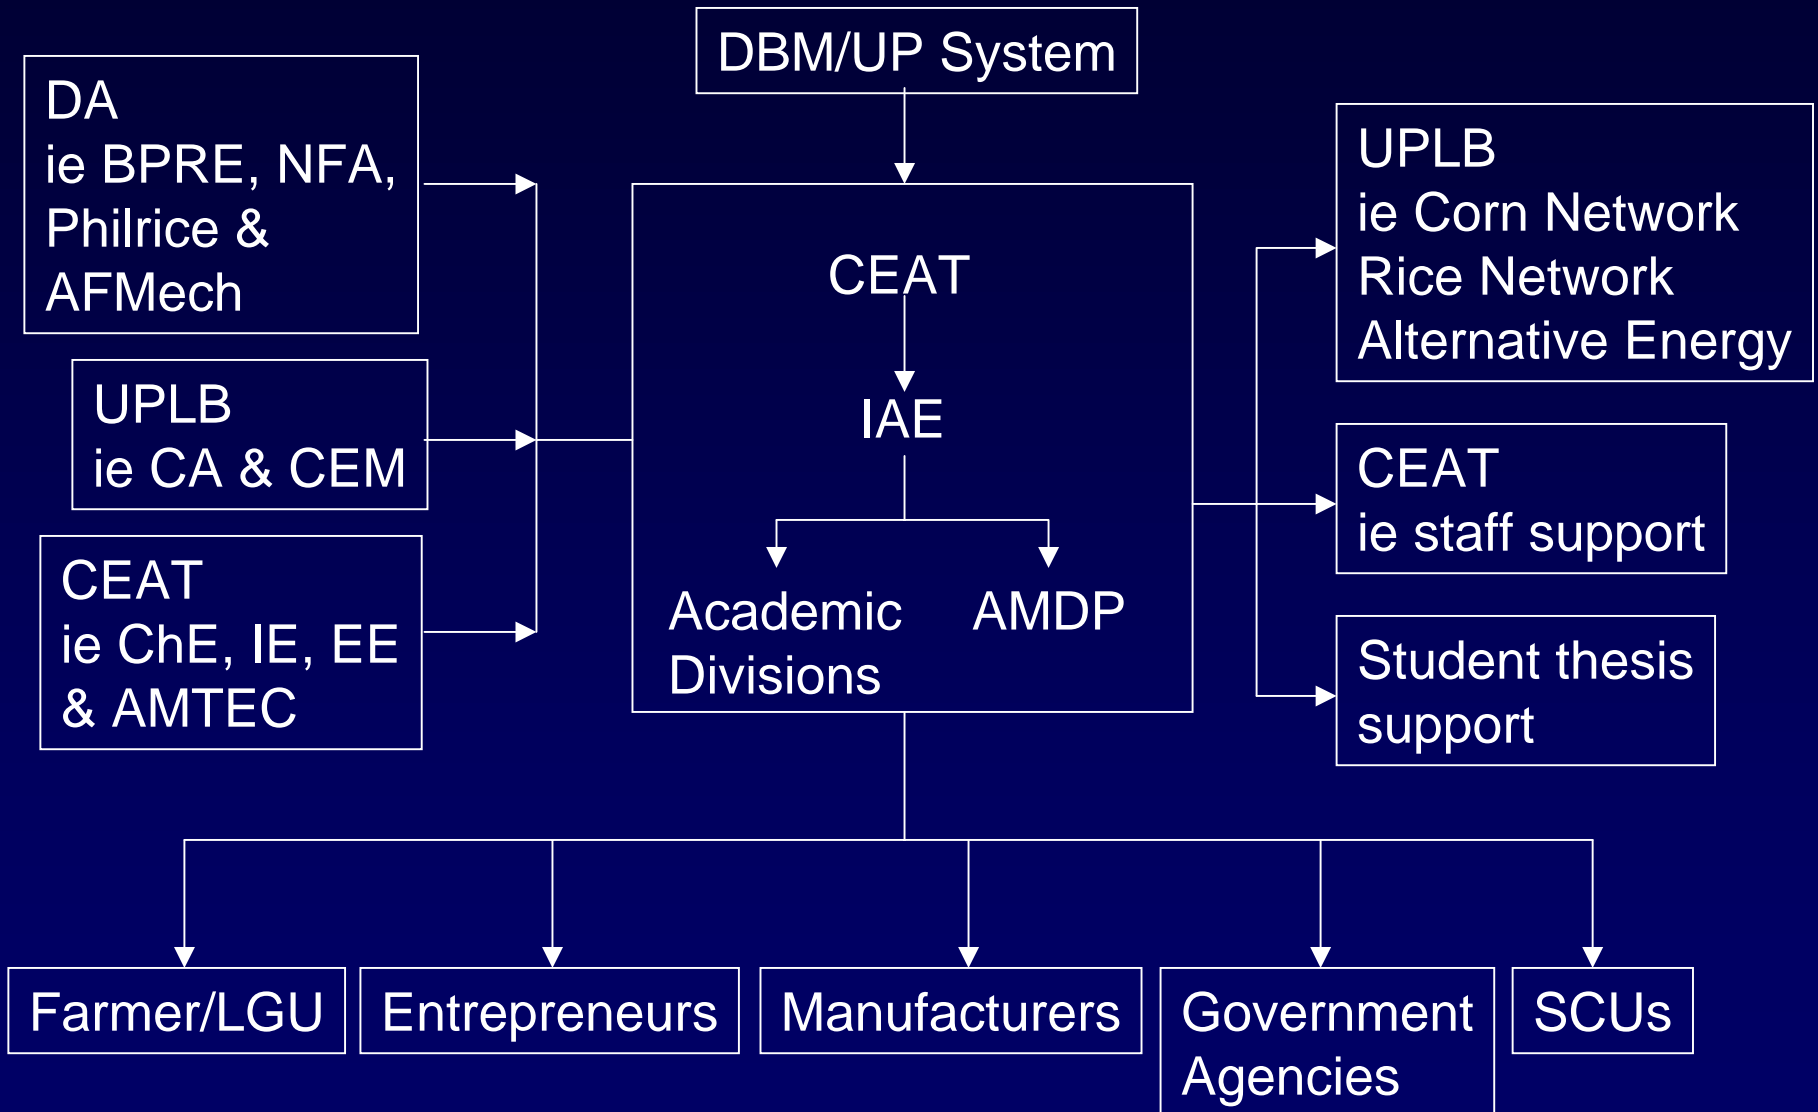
DBM/UP System

DA
ie BPRE, NFA, Philrice & AFMech

UPLB
ie CA & CEM

CEAT
ie ChE, IE, EE & AMTEC

CEAT

IAE

Academic Divisions

AMDP

UPLB
ie Corn Network
Rice Network
Alternative Energy

CEAT
ie staff support

Student thesis support

Farmer/LGU

Entrepreneurs

Manufacturers

Government Agencies

SCUs